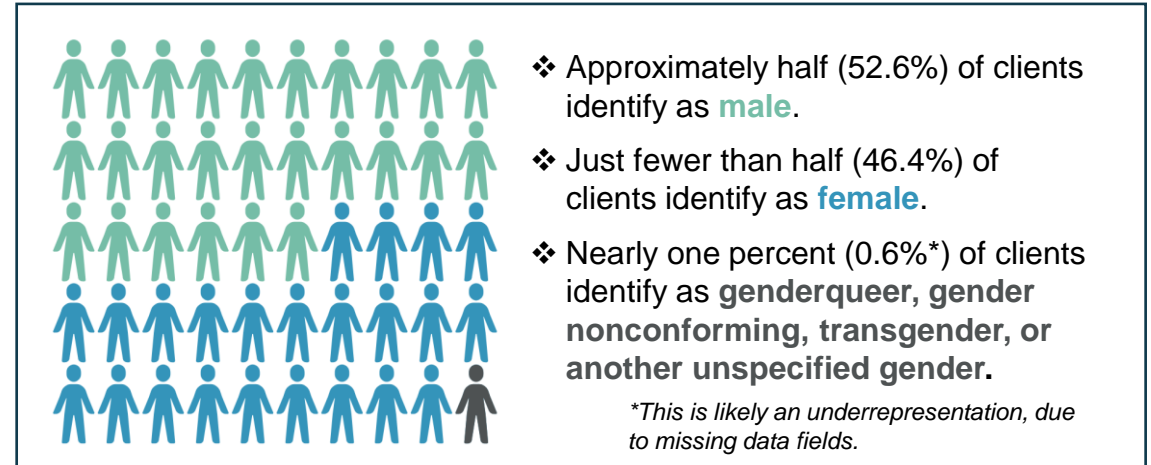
❖ Approximately half (52.6%) of clients identify as **male**.

❖ Just fewer than half (46.4%) of clients identify as **female**.

❖ Nearly one percent (0.6%*) of clients identify as **genderqueer, gender nonconforming, transgender, or another unspecified gender.**

*This is likely an underrepresentation, due to missing data fields.*